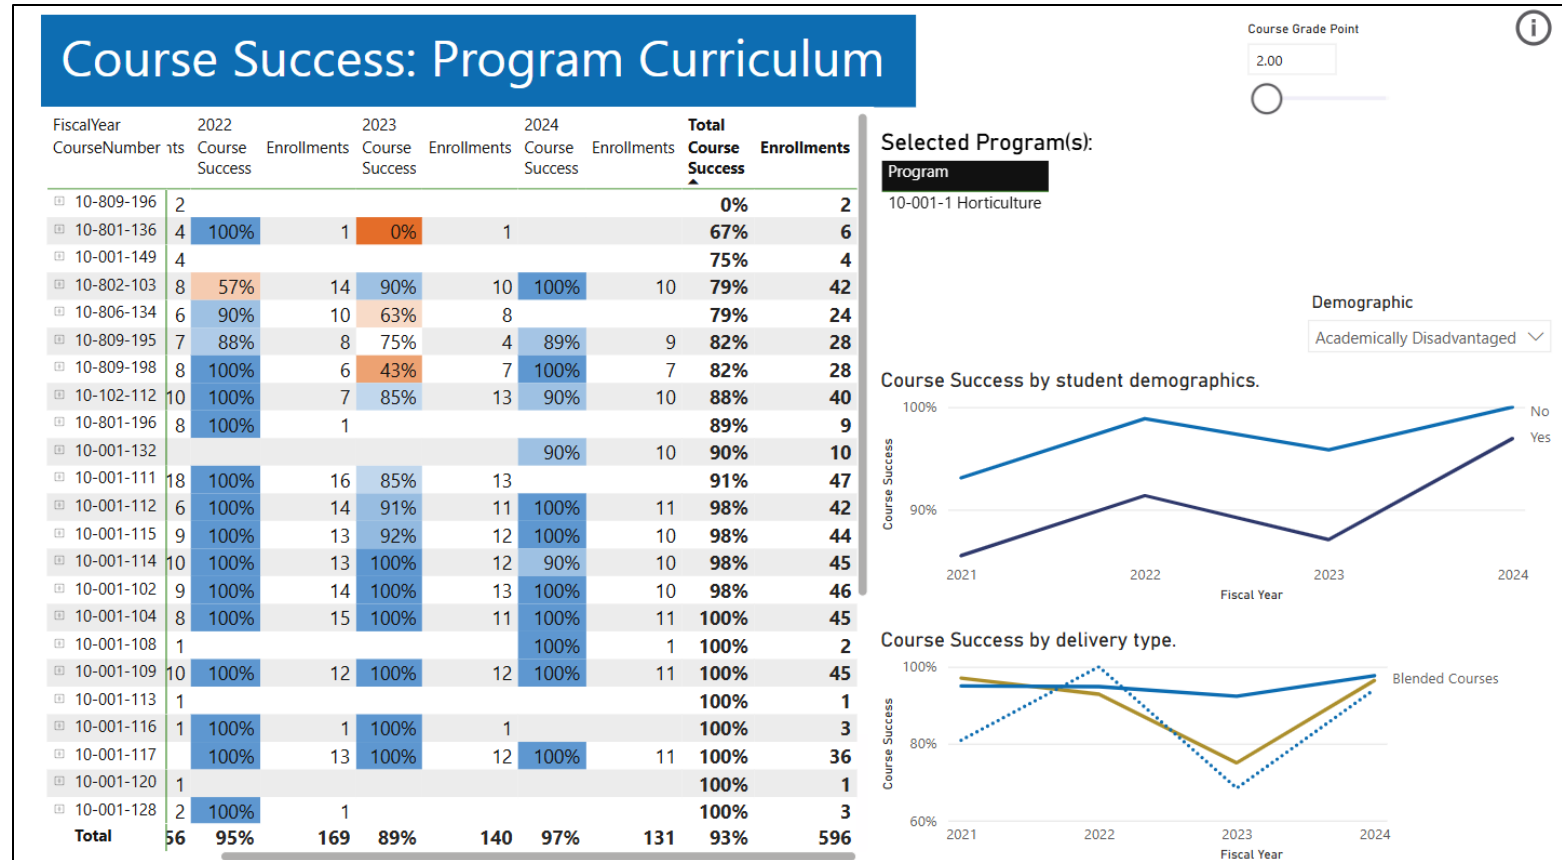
Course Success: Program Curriculum

Course Grade Point
2.00

| FiscalYear CourseNumber | nts | 2022 Course Success | Enrollments | 2023 Course Success | Enrollments | 2024 Course Success | Enrollments | Total Course Success | Enrollments |
|---|---|---|---|---|---|---|---|---|---|
| 10-809-196 | 2 | | | | | | | 0% | 2 |
| 10-801-136 | 4 | 100% | 1 | 0% | 1 | | | 67% | 6 |
| 10-001-149 | 4 | | | | | | | 75% | 4 |
| 10-802-103 | 8 | 57% | 14 | 90% | 10 | 100% | 10 | 79% | 42 |
| 10-806-134 | 6 | 90% | 10 | 63% | 8 | | | 79% | 24 |
| 10-809-195 | 7 | 88% | 8 | 75% | 4 | 89% | 9 | 82% | 28 |
| 10-809-198 | 8 | 100% | 6 | 43% | 7 | 100% | 7 | 82% | 28 |
| 10-102-112 | 10 | 100% | 7 | 85% | 13 | 90% | 10 | 88% | 40 |
| 10-801-196 | 8 | 100% | 1 | | | | | 89% | 9 |
| 10-001-132 | | | | | | 90% | 10 | 90% | 10 |
| 10-001-111 | 18 | 100% | 16 | 85% | 13 | | | 91% | 47 |
| 10-001-112 | 6 | 100% | 14 | 91% | 11 | 100% | 11 | 98% | 42 |
| 10-001-115 | 9 | 100% | 13 | 92% | 12 | 100% | 10 | 98% | 44 |
| 10-001-114 | 10 | 100% | 13 | 100% | 12 | 90% | 10 | 98% | 45 |
| 10-001-102 | 9 | 100% | 14 | 100% | 13 | 100% | 10 | 98% | 46 |
| 10-001-104 | 8 | 100% | 15 | 100% | 11 | 100% | 11 | 100% | 45 |
| 10-001-108 | 1 | | | | | 100% | 1 | 100% | 2 |
| 10-001-109 | 10 | 100% | 12 | 100% | 12 | 100% | 11 | 100% | 45 |
| 10-001-113 | 1 | | | | | | | 100% | 1 |
| 10-001-116 | 1 | 100% | 1 | 100% | 1 | | | 100% | 3 |
| 10-001-117 | | 100% | 13 | 100% | 12 | 100% | 11 | 100% | 36 |
| 10-001-120 | 1 | | | | | | | 100% | 1 |
| 10-001-128 | 2 | 100% | 1 | | | | | 100% | 3 |
| Total | 56 | 95% | 169 | 89% | 140 | 97% | 131 | 93% | 596 |

Selected Program(s):
Program
10-001-1 Horticulture

Demographic
Academically Disadvantaged

Course Success by student demographics.
100%
90%
Course Success
2021 2022 2023 2024
Fiscal Year
No
Yes

Course Success by delivery type.
100%
80%
60%
Course Success
2021 2022 2023 2024
Fiscal Year
Blended Courses